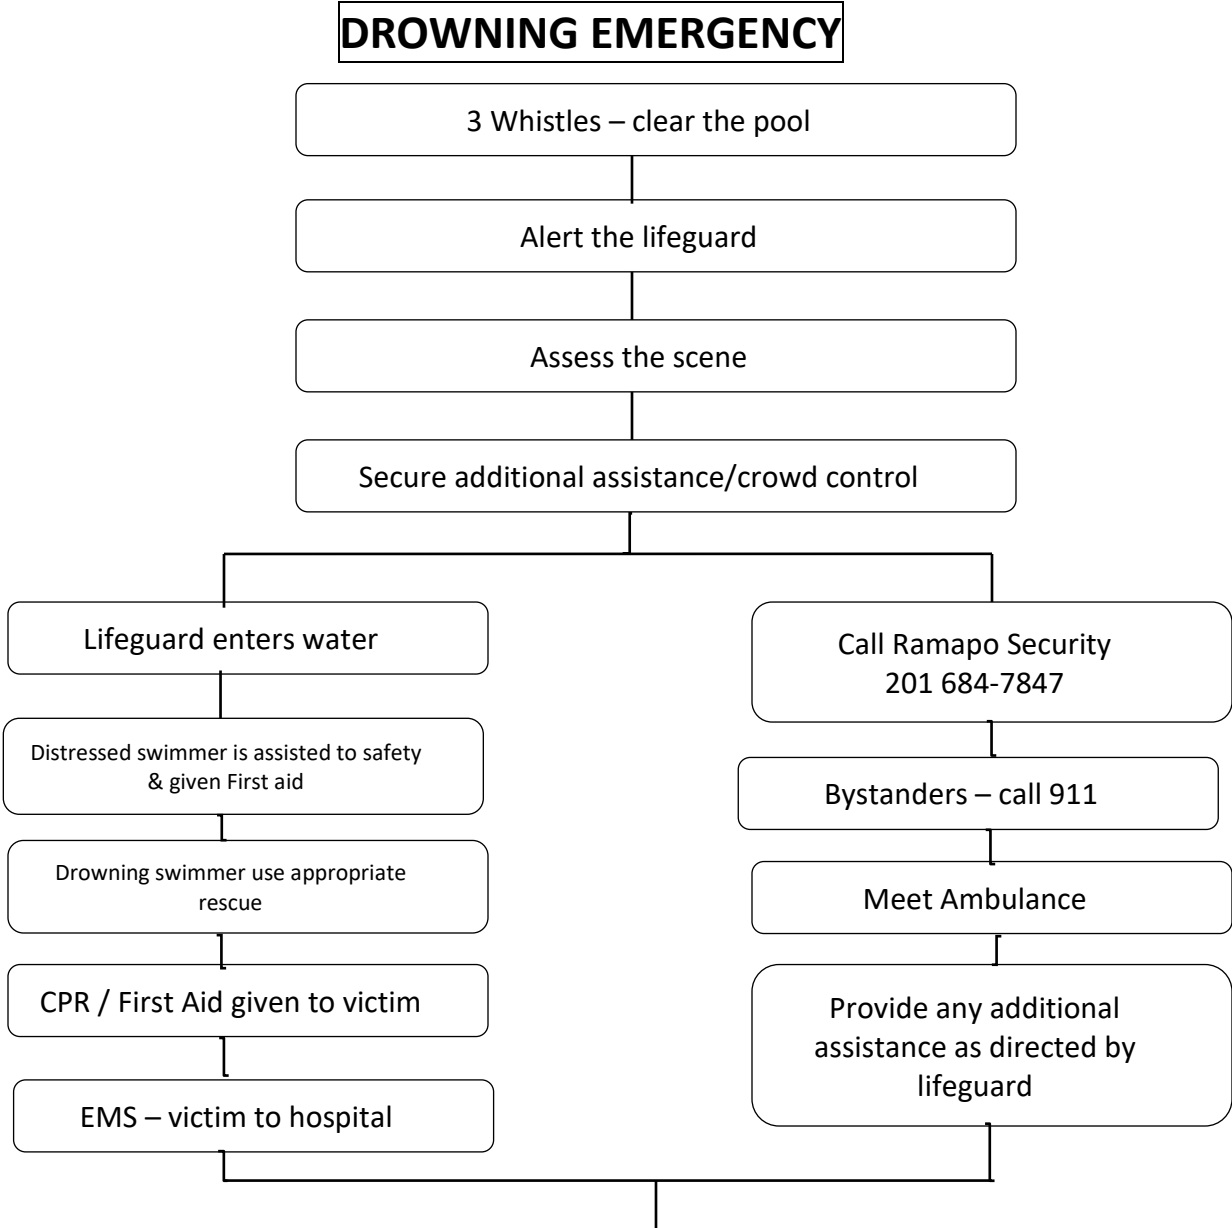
DROWNING EMERGENCY

3 Whistles – clear the pool

Alert the lifeguard

Assess the scene

Secure additional assistance/crowd control

Lifeguard enters water

Distressed swimmer is assisted to safety & given First aid

Drowning swimmer use appropriate rescue

CPR / First Aid given to victim

EMS – victim to hospital

Call Ramapo Security 201 684-7847

Bystanders – call 911

Meet Ambulance

Provide any additional assistance as directed by lifeguard